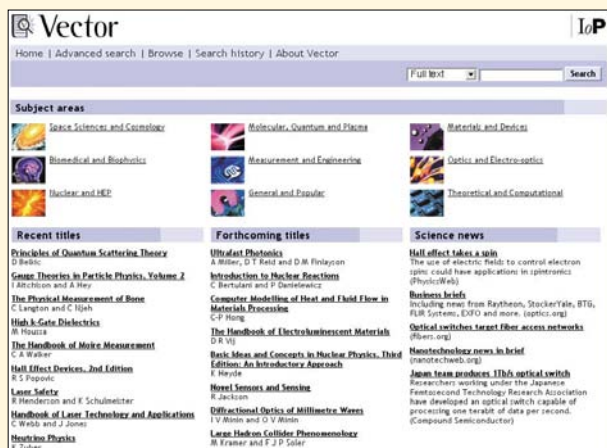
Vector

IoP

Home | Advanced search | Browse | Search history | About Vector

Full text

Search

Subject areas

Space Sciences and Cosmology

Molecular, Quantum and Plasma

Materials and Devices

Biomedical and Biophysics

Measurement and Engineering

Optics and Electro-optics

Nuclear and HEP

General and Popular

Theoretical and Computational

Recent titles

Principles of Quantum Scattering Theory
D Belkic

Gauge Theories in Particle Physics, Volume 2
I Aitchison and A Hey

The Physical Measurement of Bone
C Langton and C Njeh

High k-Gate Dielectrics
M Houssa

The Handbook of Moire Measurement
C A Walker

Hall Effect Devices, 2nd Edition
R S Popovic

Laser Safety
R Henderson and K Schulmeister

Handbook of Laser Technology and Applications
C Webb and J Jones

Neutrino Physics
K Zuber

Forthcoming titles

Ultrafast Photonics
A Miller, D T Reid and D M Finlayson

Introduction to Nuclear Reactions
C Bertulani and P Danielewicz

Computer Modelling of Heat and Fluid Flow in Materials Processing
C-P Hong

The Handbook of Electroluminescent Materials
D R Vij

Basic Ideas and Concepts in Nuclear Physics, Third Edition: An Introductory Approach
K Heyde

Novel Sensors and Sensing
R Jackson

Diffractional Optics of Millimetre Waves
I V Minin and O V Minin

Large Hadron Collider Phenomenology
M Kramer and F J P Soler

Science news

Hall effect takes a spin
The use of electric fields to control electron spins could have applications in spintronics (PhysicsWeb)

Business briefs
Including news from Raytheon, StockerYale, BTG, FLIR Systems, EXFO and more. (optics.org)

Optical switches target fiber access networks
(fibers.org)

Nanotechnology news in brief
(nanotechweb.org)

Japan team produces 1Tb/s optical switch
Researchers working under the Japanese Femtosecond Technology Research Association have developed an optical switch capable of processing one terabit of data per second. (Compound Semiconductor)